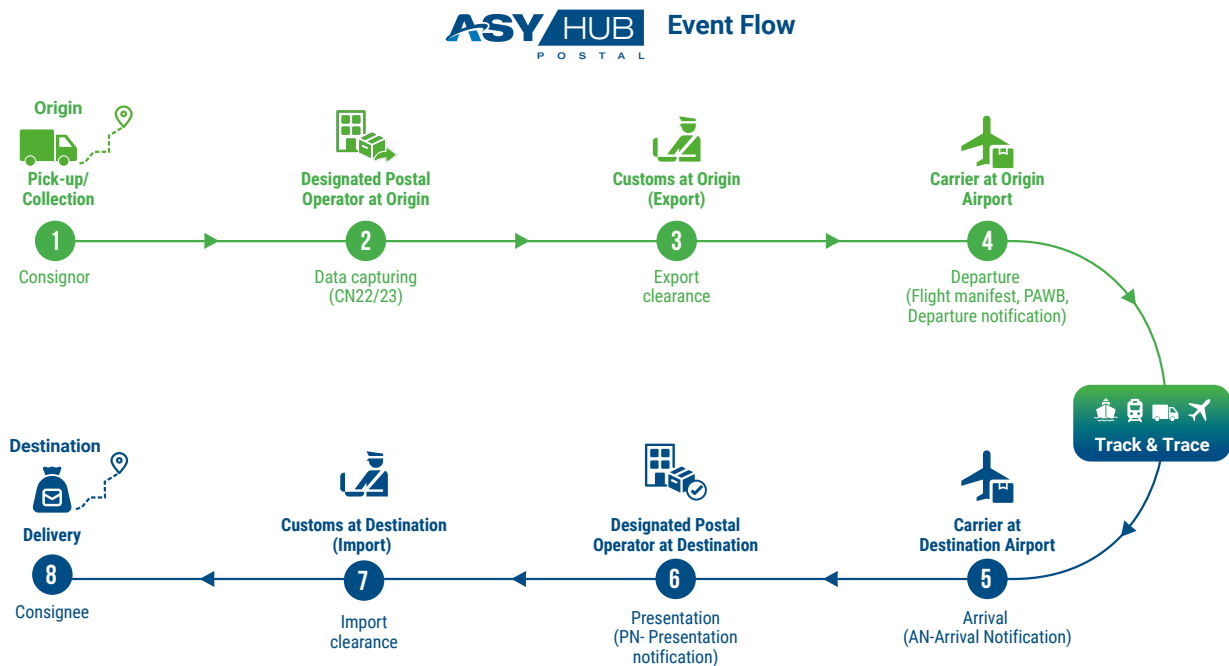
ASY HUB
POSTAL
Event Flow

Origin

Pick-up/ Collection

1

Consignor

Designated Postal Operator at Origin

2

Data capturing (CN22/23)

Customs at Origin (Export)

3

Export clearance

Carrier at Origin Airport

4

Departure (Flight manifest, PAWB, Departure notification)

Track & Trace

Destination

Delivery

8

Consignee

Customs at Destination (Import)

7

Import clearance

Designated Postal Operator at Destination

6

Presentation (PN- Presentation notification)

Carrier at Destination Airport

5

Arrival (AN-Arrival Notification)